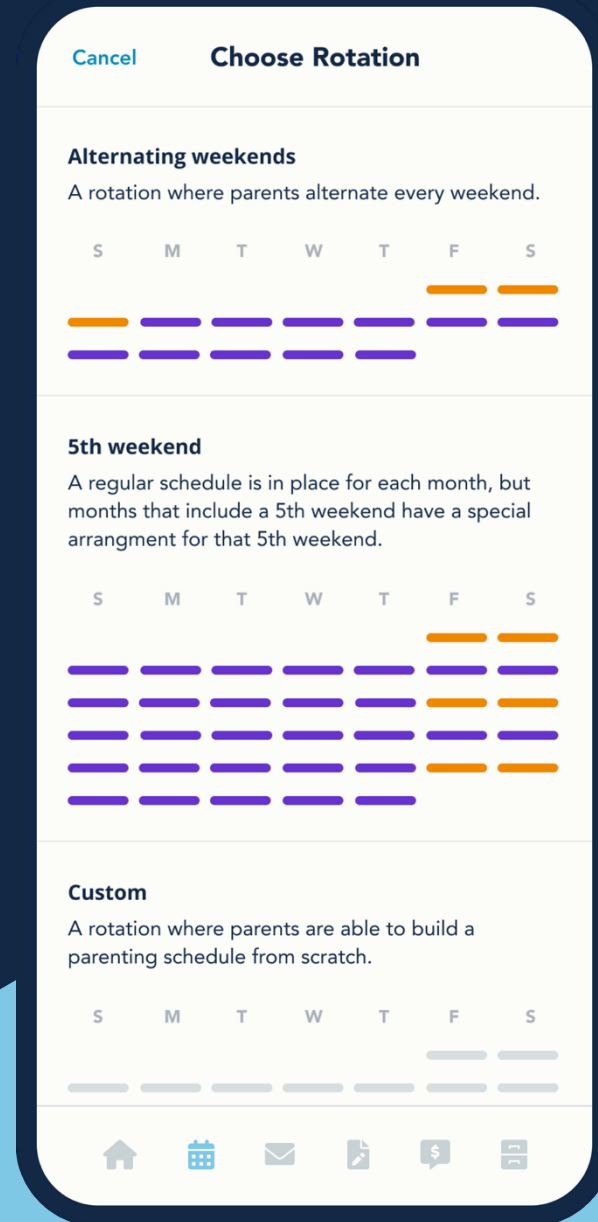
Cancel

Choose Rotation

Alternating weekends

A rotation where parents alternate every weekend.

S M T W T F S

5th weekend

A regular schedule is in place for each month, but months that include a 5th weekend have a special arrangment for that 5th weekend.

S M T W T F S

Custom

A rotation where parents are able to build a parenting schedule from scratch.

S M T W T F S